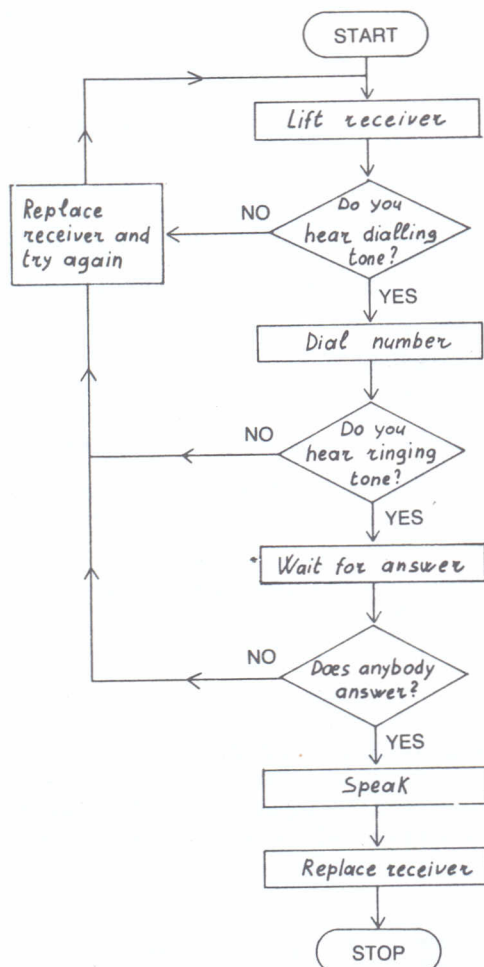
START

Lift receiver

Replace receiver and try again

NO

Do you hear dialling tone?

YES

Dial number

NO

Do you hear ringing tone?

YES

Wait for answer

NO

Does anybody answer?

YES

Speak

Replace receiver

STOP